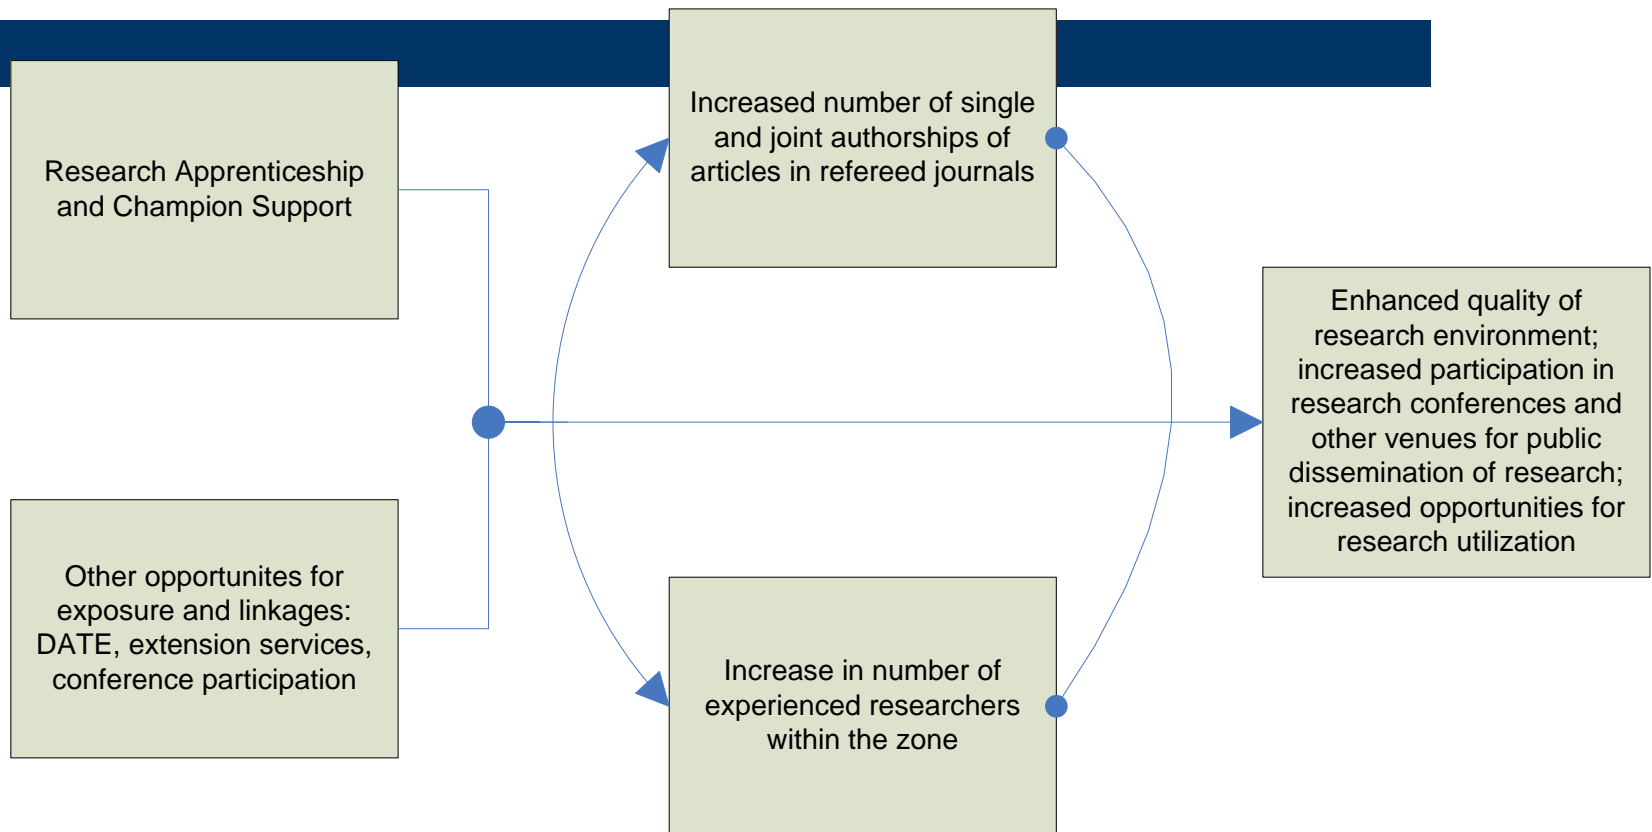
Research Apprenticeship and Champion Support

Other opportunites for exposure and linkages: DATE, extension services, conference participation

Increased number of single and joint authorships of articles in refereed journals

Increase in number of experienced researchers within the zone

Enhanced quality of research environment; increased participation in research conferences and other venues for public dissemination of research; increased opportunities for research utilization